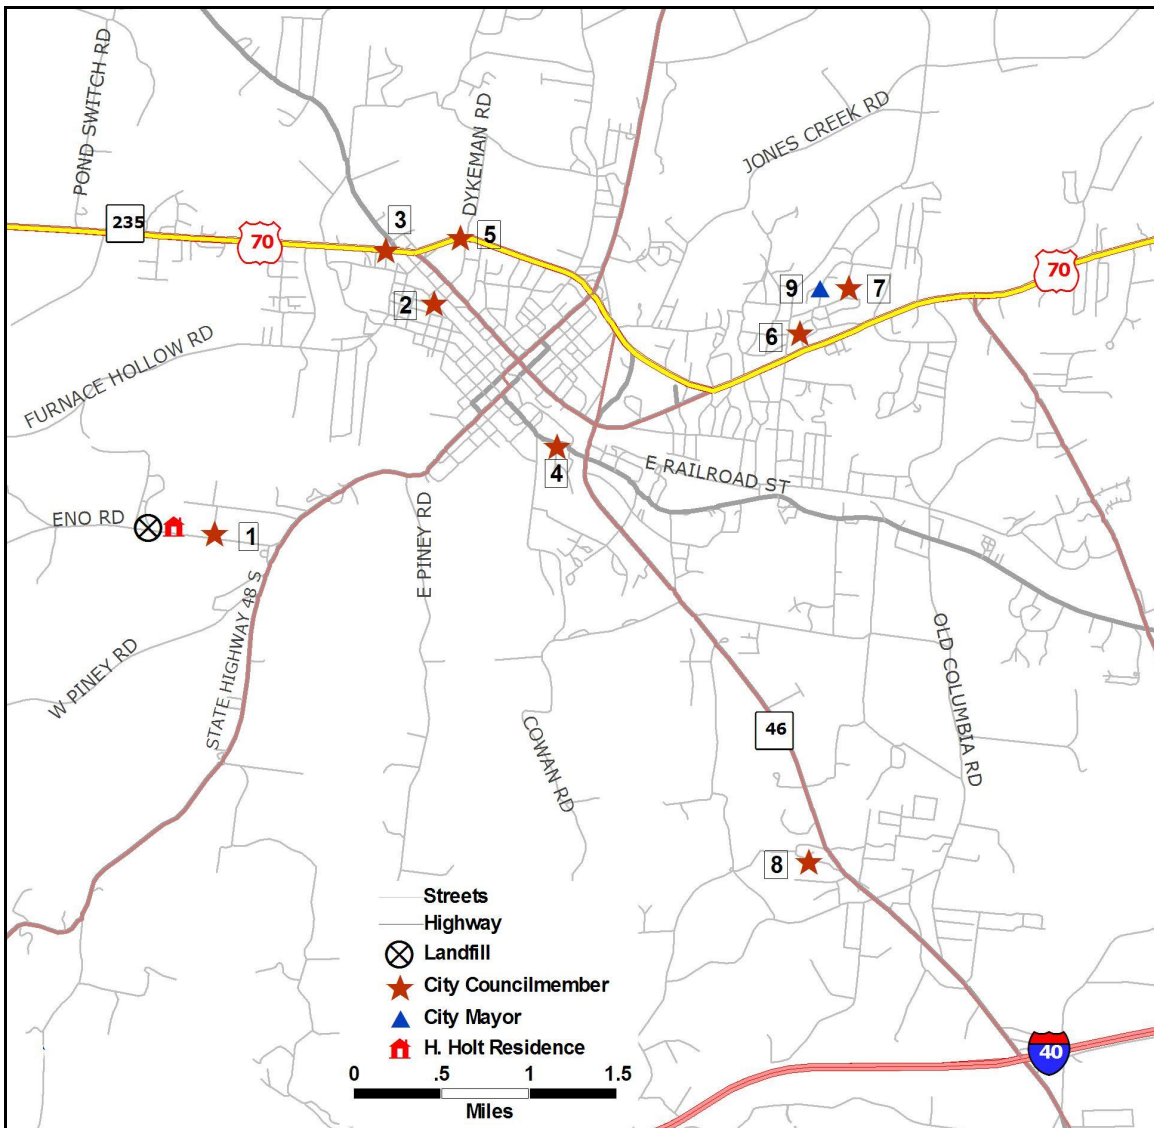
POND SWITCH RD
DYKEMAN RD
JONES CREEK RD
235
70
3
5
9
7
70
2
6
FURNACE HOLLOW RD
4
E RAILROAD ST
ENO RD
1
E PINEY RD
STATE HIGHWAY 48 S
W PINEY RD
COWAN RD
OLD COLUMBIA RD
46
8
Streets
Highway
Landfill
City Councilmember
City Mayor
H. Holt Residence
0 .5 1 1.5
Miles
40